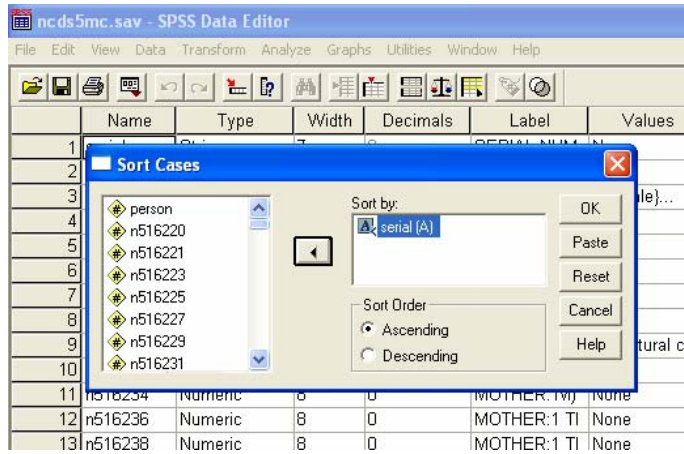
ncds5mc.sav - SPSS Data Editor

File Edit View Data Transform Analyze Graphs Utilities Window Help

| | Name | Type | Width | Decimals | Label | Values |
|---|---|---|---|---|---|---|
| 1 | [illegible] | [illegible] | 7 | 0 | SERIAL NUM | N |
| 2 | | | | | | |
| 3 | | | | | | le}... |
| 4 | | | | | | |
| 5 | | | | | | |
| 6 | | | | | | |
| 7 | | | | | | |
| 8 | | | | | | |
| 9 | | | | | | tural c |
| 10 | | | | | | |
| 11 | n516234 | Numeric | 8 | 0 | MOTHER:1Ml | None |
| 12 | n516236 | Numeric | 8 | 0 | MOTHER:1 TI | None |
| 13 | n516238 | Numeric | 8 | 0 | MOTHER:1 TI | None |

Sort Cases

person
n516220
n516221
n516223
n516225
n516227
n516229
n516231

Sort by:
serial (A)

Sort Order
Ascending
Descending

OK
Paste
Reset
Cancel
Help